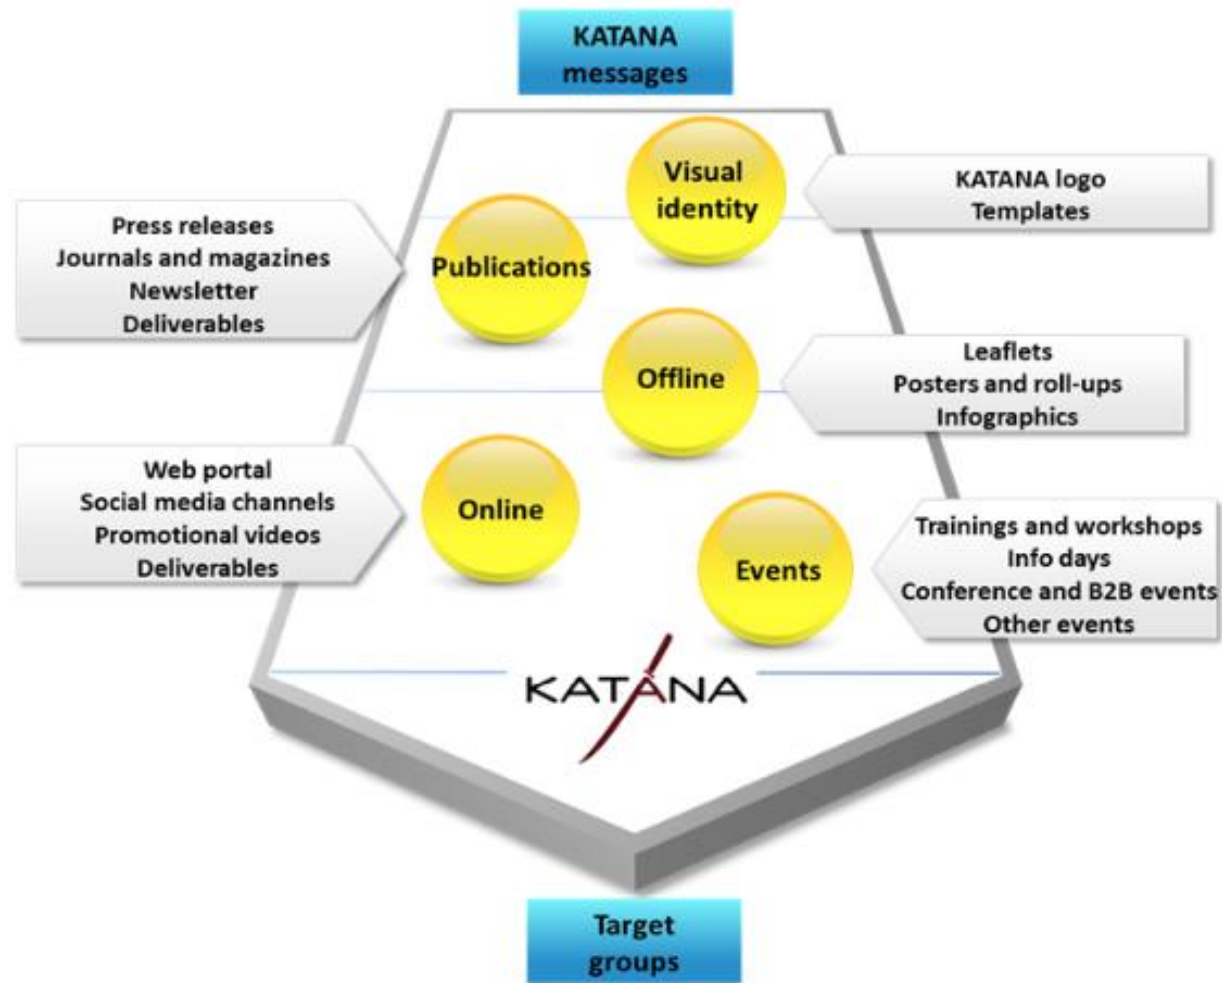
KATANA messages

Visual identity

KATANA logo
Templates

Press releases
Journals and magazines
Newsletter
Deliverables

Publications

Offline

Leaflets
Posters and roll-ups
Infographics

Web portal
Social media channels
Promotional videos
Deliverables

Online

Events

Trainings and workshops
Info days
Conference and B2B events
Other events

KATANA

Target groups